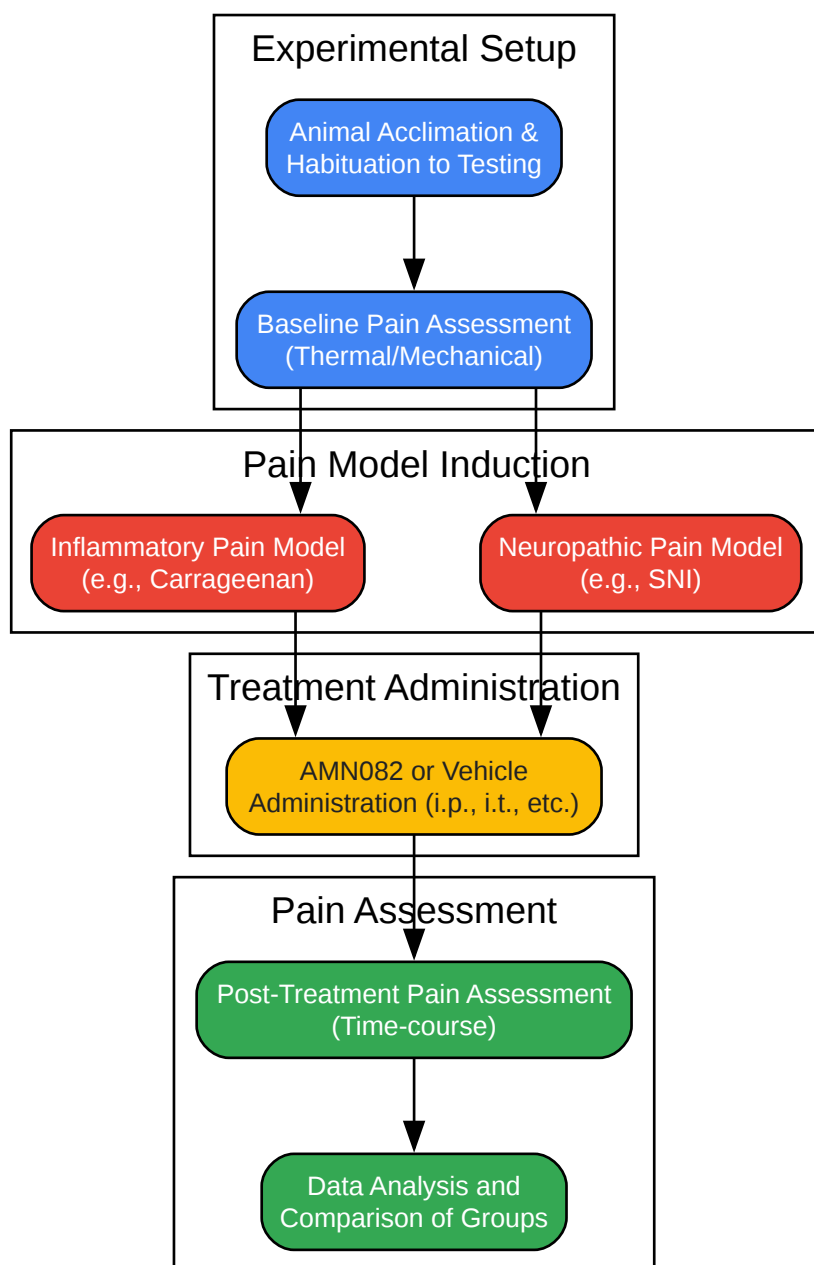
Experimental Setup

Animal Acclimation & Habituation to Testing

Baseline Pain Assessment (Thermal/Mechanical)

Pain Model Induction

Inflammatory Pain Model (e.g., Carrageenan)

Neuropathic Pain Model (e.g., SNI)

Treatment Administration

AMN082 or Vehicle Administration (i.p., i.t., etc.)

Pain Assessment

Post-Treatment Pain Assessment (Time-course)

Data Analysis and Comparison of Groups